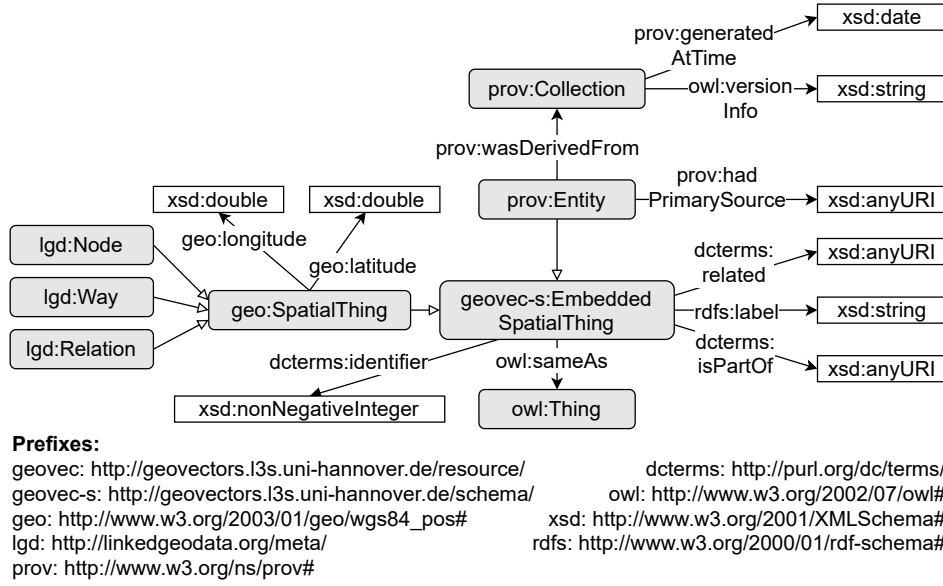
prov:generated AtTime

xsd:date

prov:Collection

owl:version Info

xsd:string

prov:wasDerivedFrom

prov:had PrimarySource

xsd:anyURI

prov:Entity

xsd:double

xsd:double

geo:longitude

geo:latitude

lgd:Node

lgd:Way

lgd:Relation

geo:SpatialThing

geovec-s:Embedded SpatialThing

dcterms: related

xsd:anyURI

rdfs:label

xsd:string

dcterms: isPartOf

xsd:anyURI

dcterms:identifier

owl:sameAs

xsd:nonNegativeInteger

owl:Thing

**Prefixes:**

geovec: http://geovectors.l3s.uni-hannover.de/resource/
geovec-s: http://geovectors.l3s.uni-hannover.de/schema/
geo: http://www.w3.org/2003/01/geo/wgs84_pos#
lgd: http://linkedgeodata.org/meta/
prov: http://www.w3.org/ns/prov#

dcterms: http://purl.org/dc/terms/
owl: http://www.w3.org/2002/07/owl#
xsd: http://www.w3.org/2001/XMLSchema#
rdfs: http://www.w3.org/2000/01/rdf-schema#